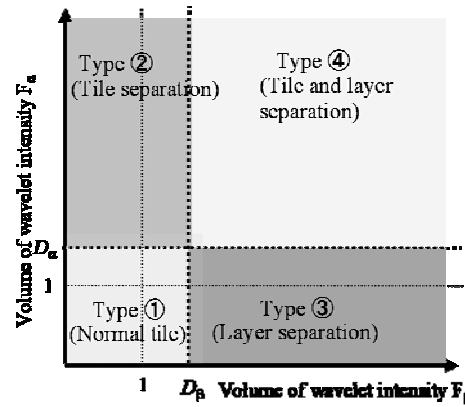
Volume of wavelet intensity $F_\alpha$

Type ②
(Tile separation)

Type ④
(Tile and layer separation)

$D_\alpha$

1

Type ①
(Normal tile)

Type ③
(Layer separation)

1

$D_\beta$

Volume of wavelet intensity $F_\beta$